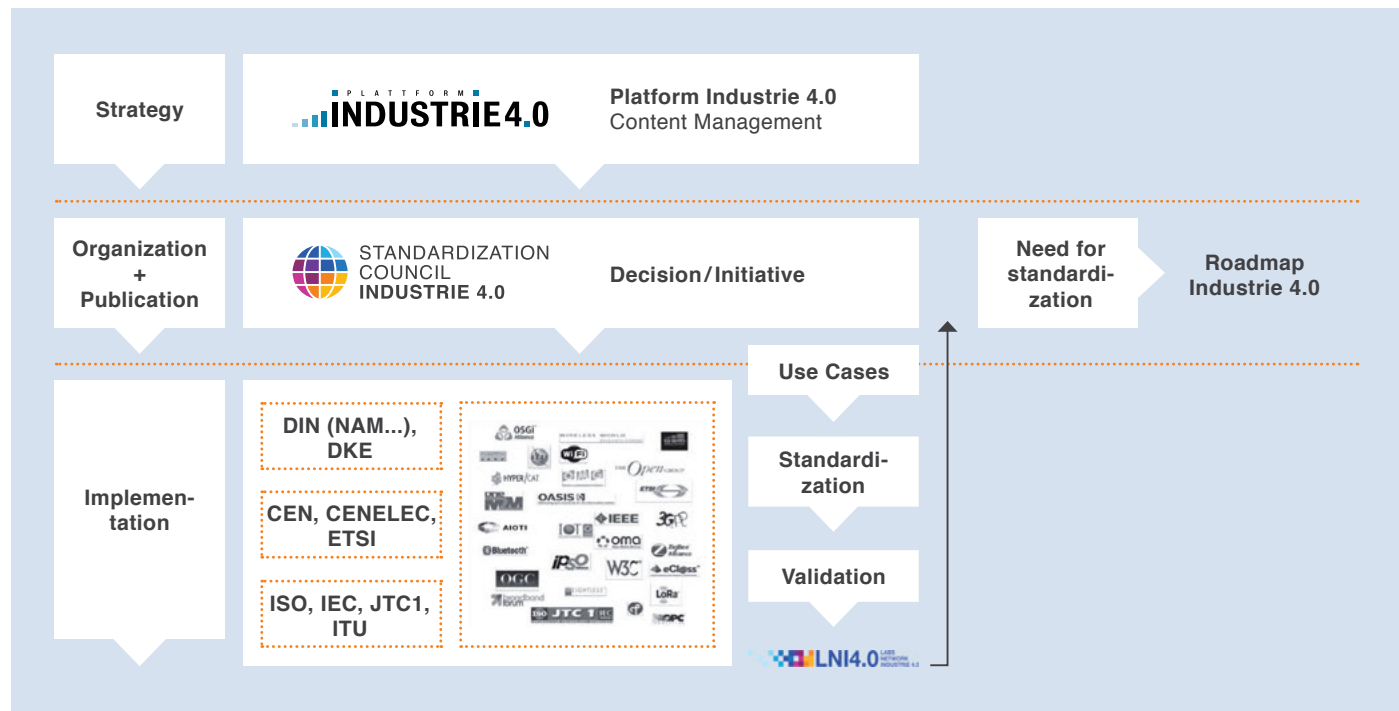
Strategy

PLATTFORM INDUSTRIE 4.0

Platform Industrie 4.0
Content Management

Organization + Publication

STANDARDIZATION COUNCIL INDUSTRIE 4.0

Decision/Initiative

Need for standardization

Roadmap Industrie 4.0

Use Cases

Standardization

Validation

Implementation

DIN (NAM...), DKE

CEN, CENELEC, ETSI

ISO, IEC, JTC1, ITU

OSGi Alliance
WIRELESS WORLD
Wi-Fi
HYPER/CAT
THE Open GROUP
ETSI
OASIS
AIOTI
IOT
IEEE
3GPP
oma
Bluetooth
IPSO
W3C
ZigBee Alliance
eCl@ss
OGC
broadband forum
ISO JTC 1 IEC
LoRa
OPC

LNI4.0 LABS NETWORK INDUSTRIE 4.0